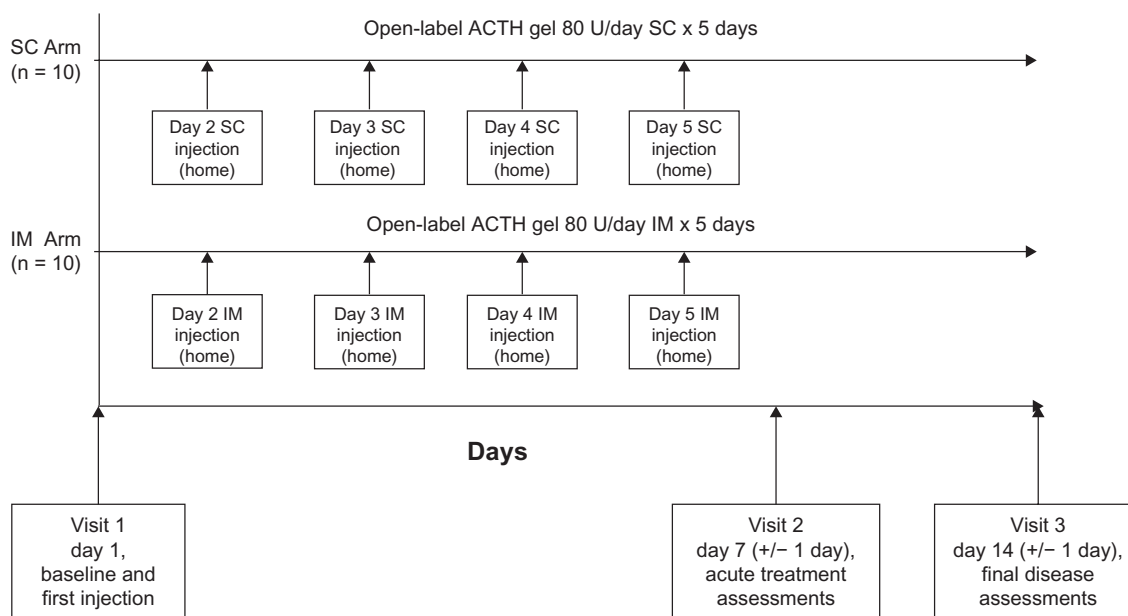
SC Arm
(n = 10)

Open-label ACTH gel 80 U/day SC x 5 days

Day 2 SC injection (home)

Day 3 SC injection (home)

Day 4 SC injection (home)

Day 5 SC injection (home)

IM Arm
(n = 10)

Open-label ACTH gel 80 U/day IM x 5 days

Day 2 IM injection (home)

Day 3 IM injection (home)

Day 4 IM injection (home)

Day 5 IM injection (home)

Days

Visit 1
day 1,
baseline and
first injection

Visit 2
day 7 (+/− 1 day),
acute treatment
assessments

Visit 3
day 14 (+/− 1 day),
final disease
assessments